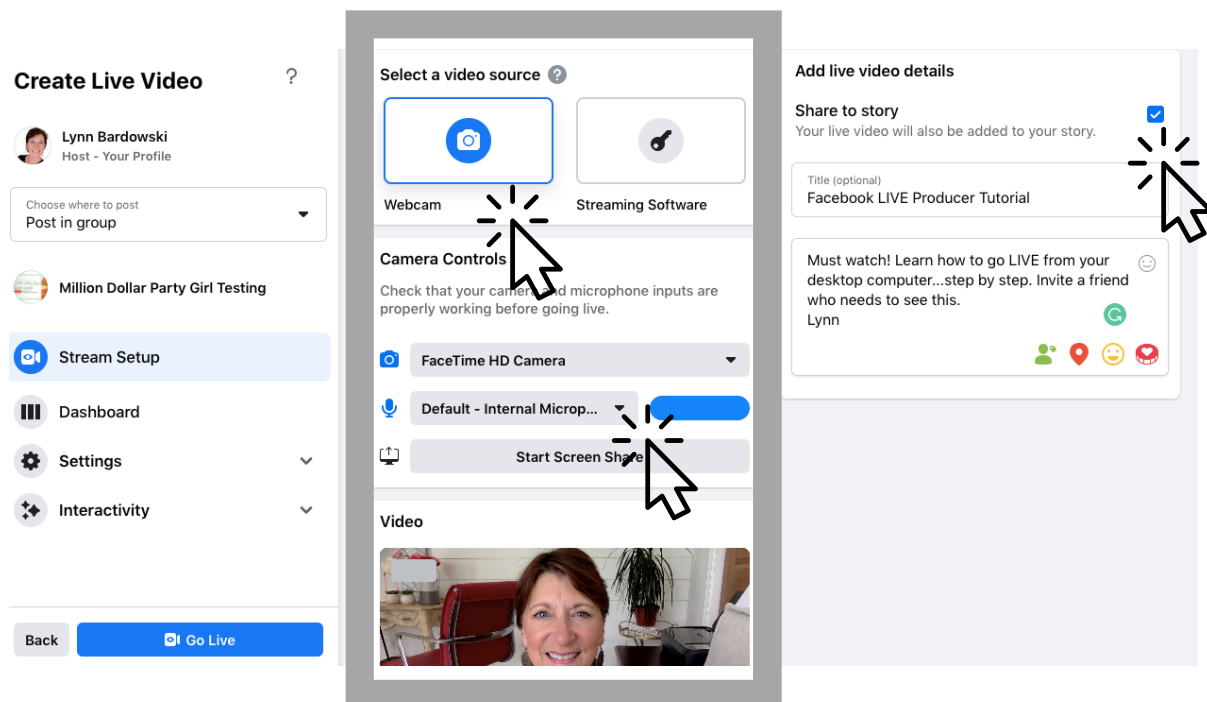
Create Live Video

?

Lynn Bardowski
Host - Your Profile

Choose where to post
Post in group

Million Dollar Party Girl Testing

Stream Setup

Dashboard

Settings

Interactivity

Back

Go Live

Select a video source

Webcam

Streaming Software

Camera Controls

Check that your camera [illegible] microphone inputs are properly working before going live.

FaceTime HD Camera

Default - Internal Microp...

Start Screen Sha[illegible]

Video

Add live video details

Share to story
Your live video will also be added to your story.

Title (optional)
Facebook LIVE Producer Tutorial

Must watch! Learn how to go LIVE from your desktop computer...step by step. Invite a friend who needs to see this.
Lynn